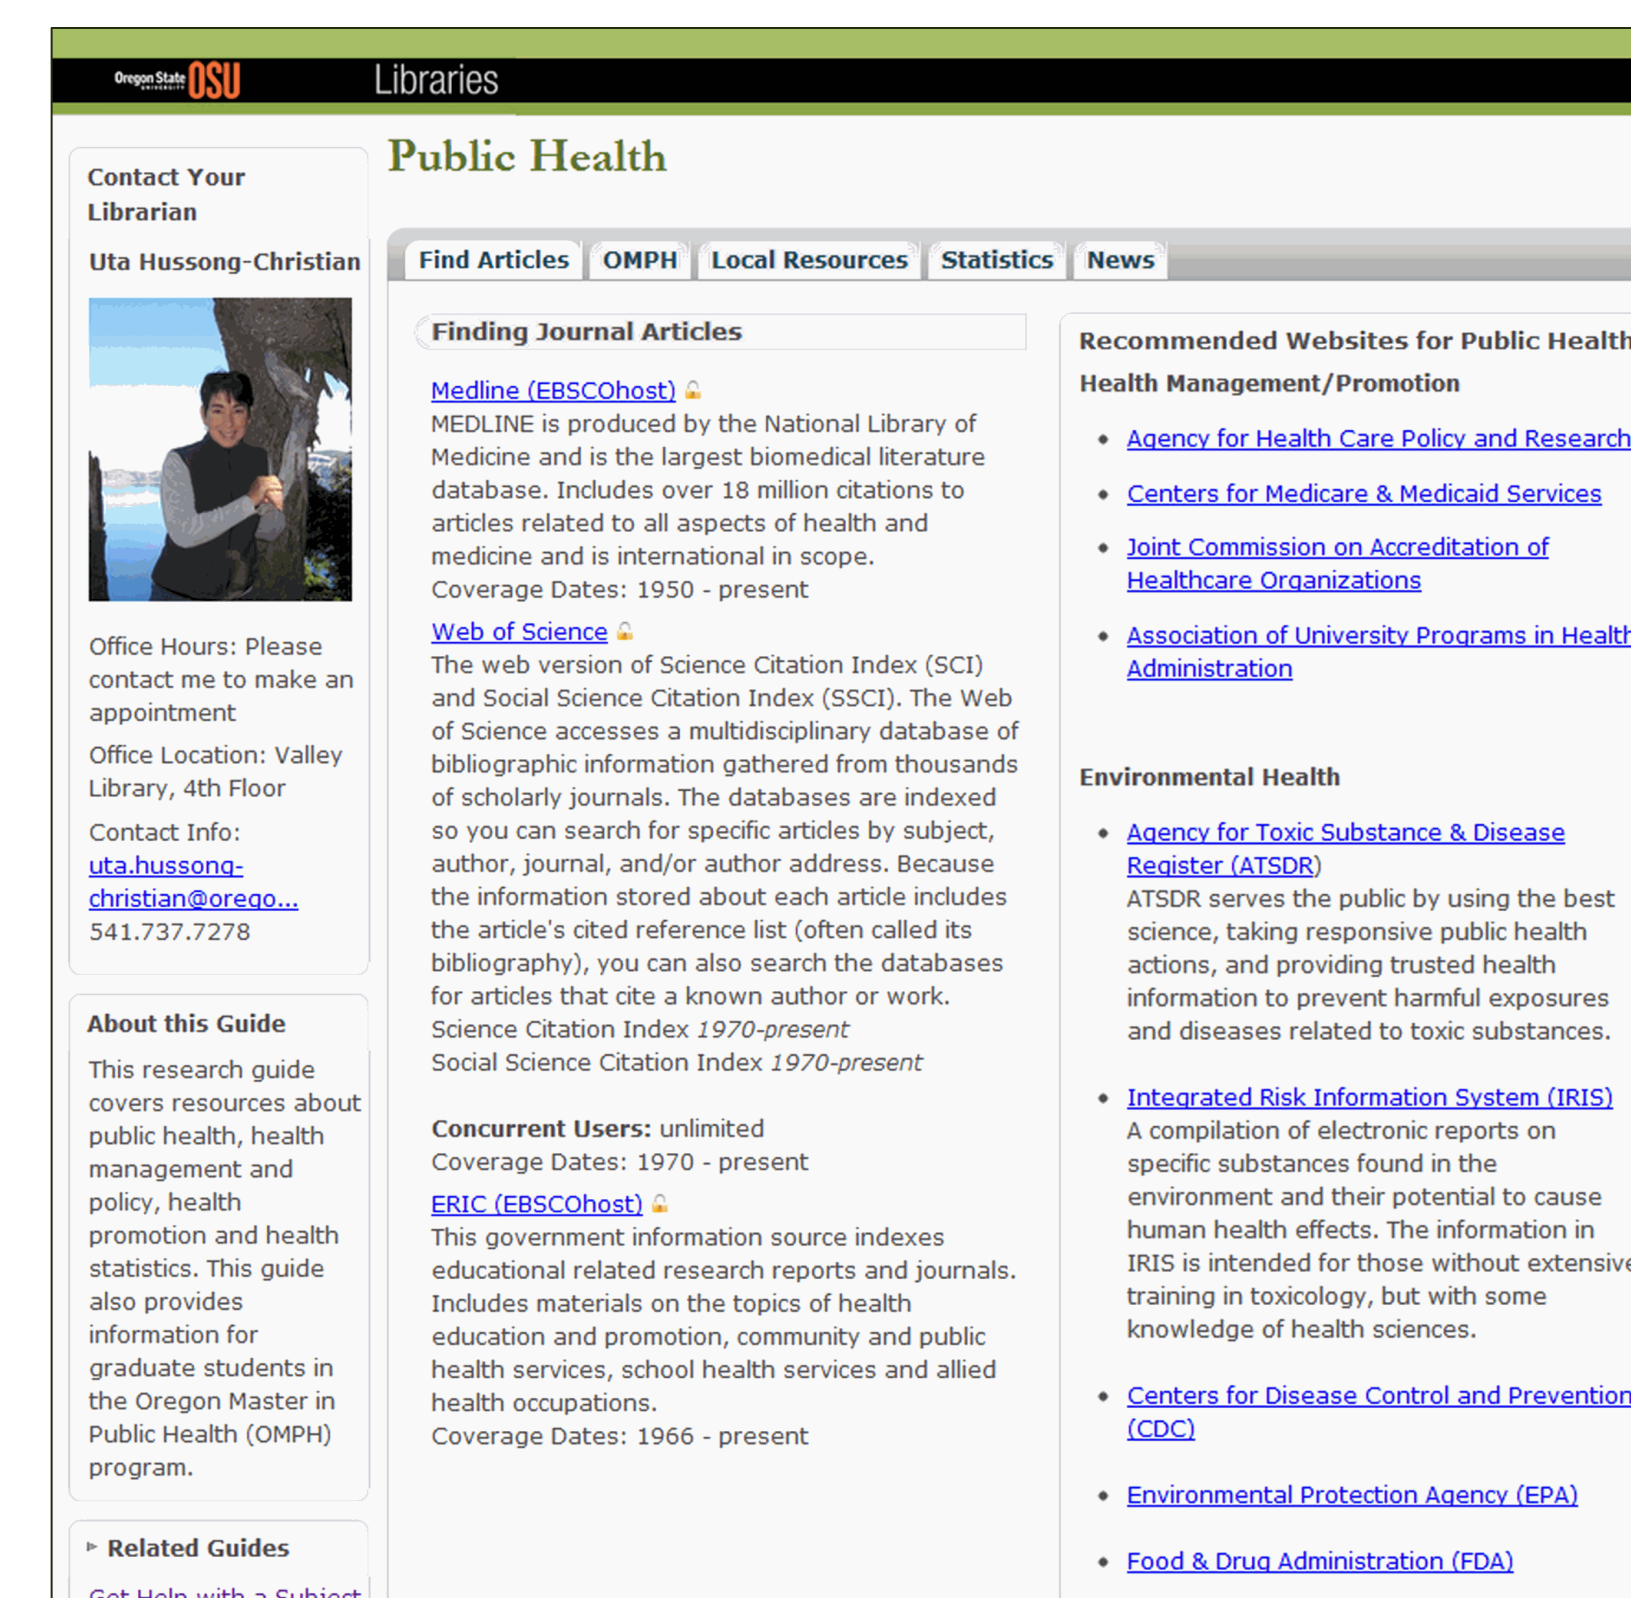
Oregon State OSU Libraries

Public Health

Contact Your Librarian

Uta Hussong-Christian

Office Hours: Please contact me to make an appointment

Office Location: Valley Library, 4th Floor

Contact Info: uta.hussong-christian@orego... 541.737.7278

About this Guide

This research guide covers resources about public health, health management and policy, health promotion and health statistics. This guide also provides information for graduate students in the Oregon Master in Public Health (OMPH) program.

Related Guides

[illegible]

Find Articles | OMPH | Local Resources | Statistics | News

Finding Journal Articles

Medline (EBSCOhost)
MEDLINE is produced by the National Library of Medicine and is the largest biomedical literature database. Includes over 18 million citations to articles related to all aspects of health and medicine and is international in scope.
Coverage Dates: 1950 - present

Web of Science
The web version of Science Citation Index (SCI) and Social Science Citation Index (SSCI). The Web of Science accesses a multidisciplinary database of bibliographic information gathered from thousands of scholarly journals. The databases are indexed so you can search for specific articles by subject, author, journal, and/or author address. Because the information stored about each article includes the article's cited reference list (often called its bibliography), you can also search the databases for articles that cite a known author or work.
Science Citation Index *1970-present*
Social Science Citation Index *1970-present*

**Concurrent Users:** unlimited
Coverage Dates: 1970 - present

ERIC (EBSCOhost)
This government information source indexes educational related research reports and journals. Includes materials on the topics of health education and promotion, community and public health services, school health services and allied health occupations.
Coverage Dates: 1966 - present

Recommended Websites for Public Health

Health Management/Promotion

• Agency for Health Care Policy and Research
• Centers for Medicare & Medicaid Services
• Joint Commission on Accreditation of Healthcare Organizations
• Association of University Programs in Health Administration

Environmental Health

• Agency for Toxic Substance & Disease Register (ATSDR)
ATSDR serves the public by using the best science, taking responsive public health actions, and providing trusted health information to prevent harmful exposures and diseases related to toxic substances.

• Integrated Risk Information System (IRIS)
A compilation of electronic reports on specific substances found in the environment and their potential to cause human health effects. The information in IRIS is intended for those without extensive training in toxicology, but with some knowledge of health sciences.

• Centers for Disease Control and Prevention (CDC)

• Environmental Protection Agency (EPA)

• Food & Drug Administration (FDA)